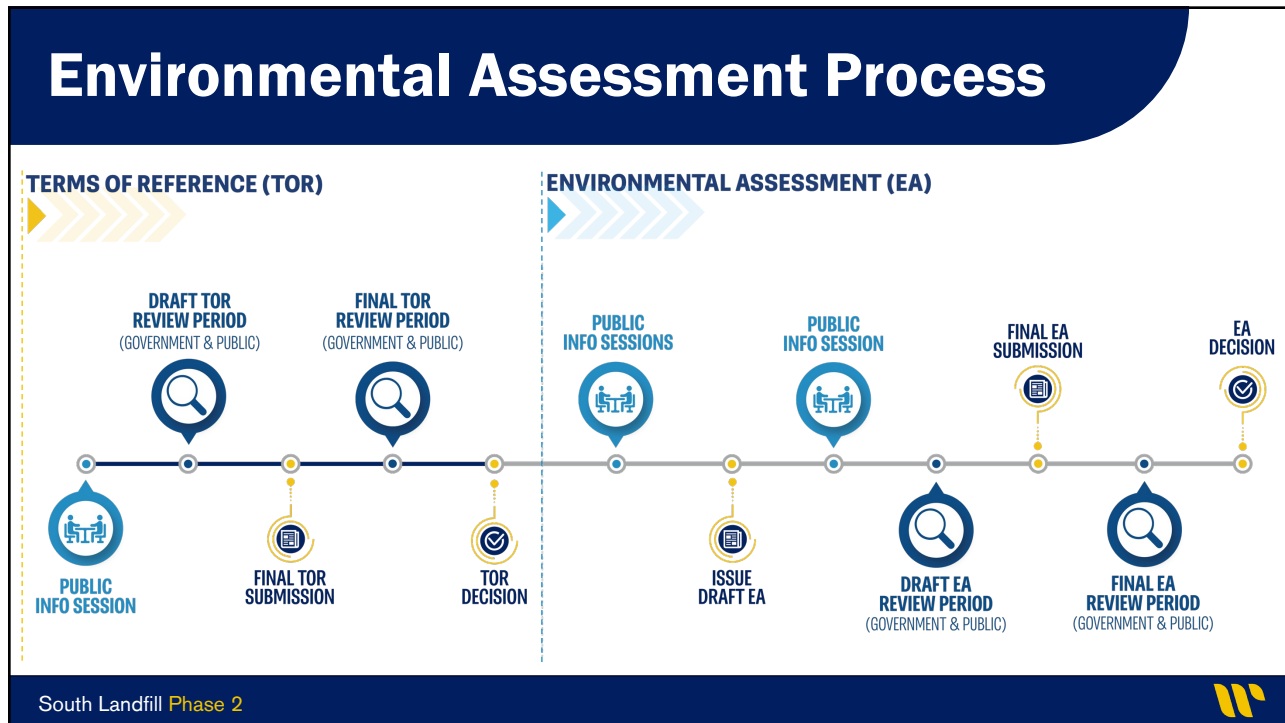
Environmental Assessment Process

TERMS OF REFERENCE (TOR)

ENVIRONMENTAL ASSESSMENT (EA)

DRAFT TOR REVIEW PERIOD (GOVERNMENT & PUBLIC)

FINAL TOR REVIEW PERIOD (GOVERNMENT & PUBLIC)

PUBLIC INFO SESSIONS

PUBLIC INFO SESSION

FINAL EA SUBMISSION

EA DECISION

PUBLIC INFO SESSION

FINAL TOR SUBMISSION

TOR DECISION

ISSUE DRAFT EA

DRAFT EA REVIEW PERIOD (GOVERNMENT & PUBLIC)

FINAL EA REVIEW PERIOD (GOVERNMENT & PUBLIC)

South Landfill Phase 2